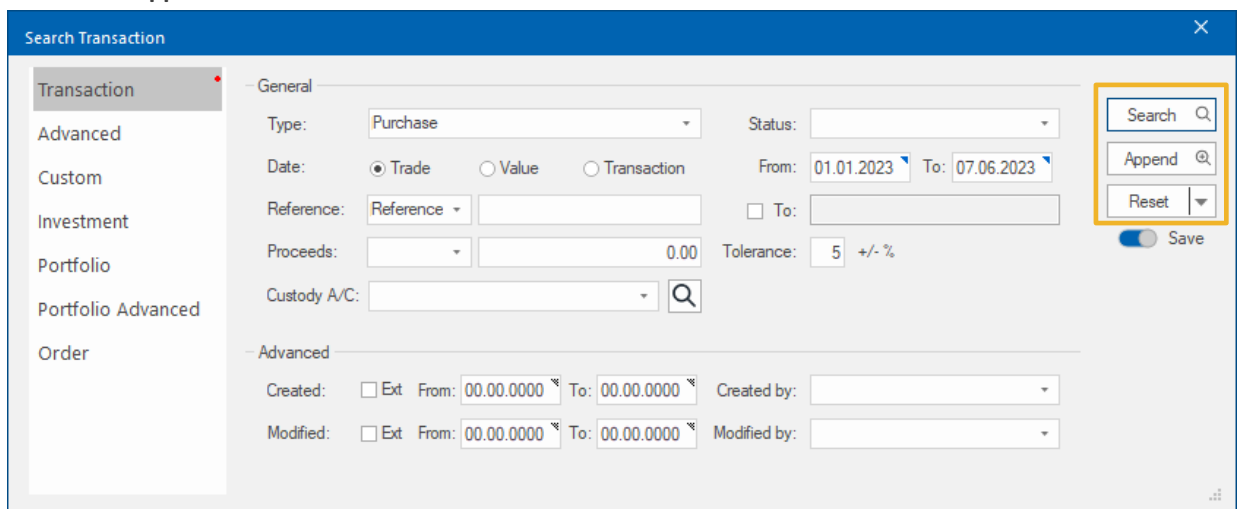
Search Transaction

×

Transaction
Advanced
Custom
Investment
Portfolio
Portfolio Advanced
Order

General

Type: Purchase
Status:

Date: Trade Value Transaction
From: 01.01.2023 To: 07.06.2023

Reference: Reference
To:

Proceeds: 0.00
Tolerance: 5 +/- %

Custody A/C:

Advanced

Created: Ext From: 00.00.0000 To: 00.00.0000 Created by:

Modified: Ext From: 00.00.0000 To: 00.00.0000 Modified by:

Search
Append
Reset
Save